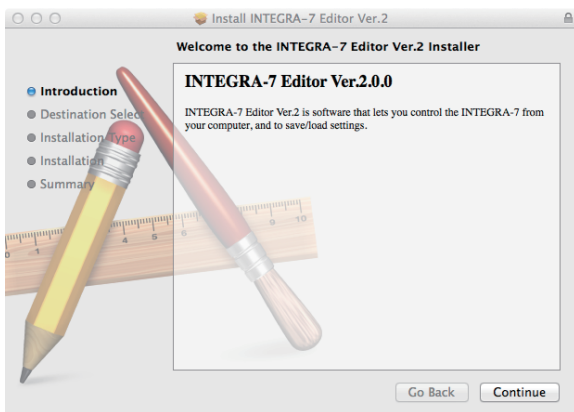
Install INTEGRA-7 Editor Ver.2

Welcome to the INTEGRA-7 Editor Ver.2 Installer

Introduction
Destination Selec
Installation Type
Installation
Summary

INTEGRA-7 Editor Ver.2.0.0

INTEGRA-7 Editor Ver.2 is software that lets you control the INTEGRA-7 from your computer, and to save/load settings.

Go Back
Continue